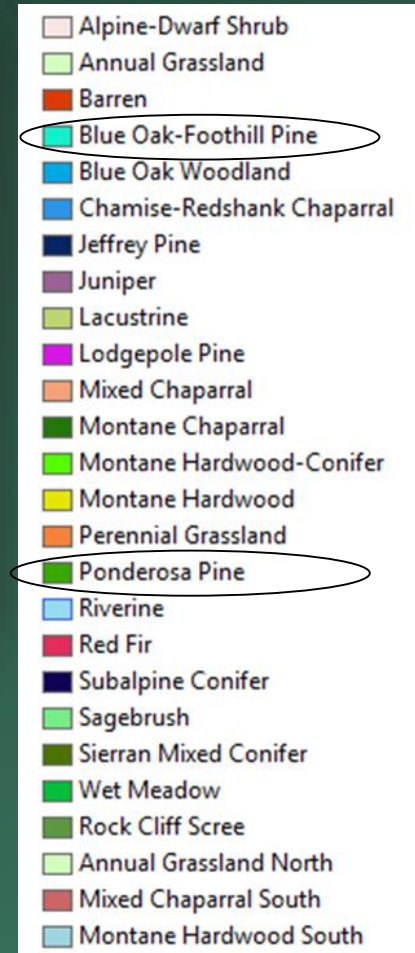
Alpine-Dwarf Shrub
Annual Grassland
Barren
Blue Oak-Foothill Pine
Blue Oak Woodland
Chamise-Redshank Chaparral
Jeffrey Pine
Juniper
Lacustrine
Lodgepole Pine
Mixed Chaparral
Montane Chaparral
Montane Hardwood-Conifer
Montane Hardwood
Perennial Grassland
Ponderosa Pine
Riverine
Red Fir
Subalpine Conifer
Sagebrush
Sierran Mixed Conifer
Wet Meadow
Rock Cliff Scree
Annual Grassland North
Mixed Chaparral South
Montane Hardwood South